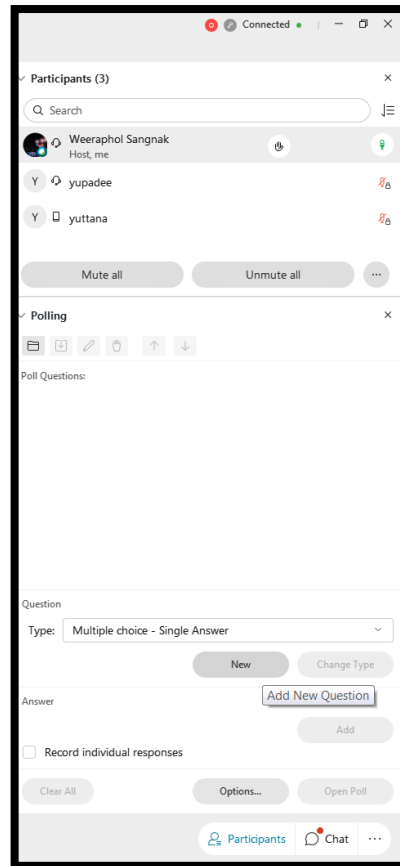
Connected

Participants (3)

Search

Weeraphol Sangnak
Host, me

Y yupadee

Y yuttana

Mute all
Unmute all
...

Polling

Poll Questions:

Question

Type: Multiple choice - Single Answer

New
Change Type
Add New Question

Answer

Add

Record individual responses

Clear All
Options...
Open Poll

Participants
Chat
...